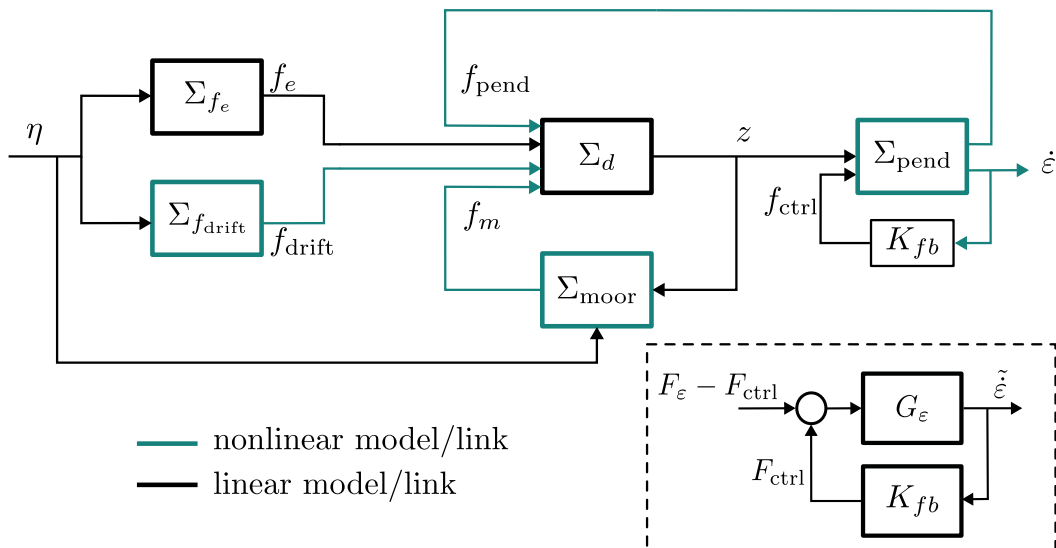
$\eta$

$\Sigma_{f_e}$

$f_e$

$\Sigma_{f_{\text{drift}}}$

$f_{\text{drift}}$

$f_{\text{pend}}$

$\Sigma_d$

$z$

$\Sigma_{\text{pend}}$

$\dot{\varepsilon}$

$f_m$

$f_{\text{ctrl}}$

$K_{fb}$

$\Sigma_{\text{moor}}$

nonlinear model/link

linear model/link

$F_\varepsilon - F_{\text{ctrl}}$

$G_\varepsilon$

$\dot{\tilde{\varepsilon}}$

$F_{\text{ctrl}}$

$K_{fb}$